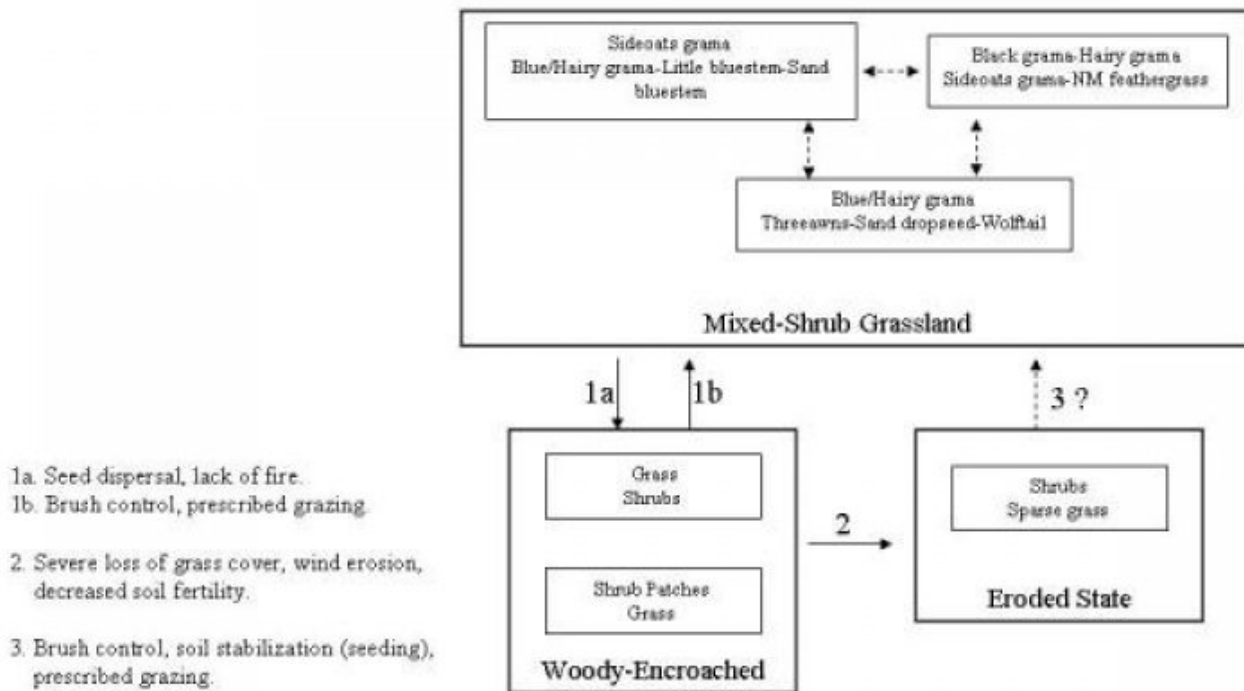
Sideoats grama
Blue/Hairy grama-Little bluestem-Sand bluestem

Black grama-Hairy grama
Sideoats grama-NM feathergrass

Blue/Hairy grama
Threeawns-Sand dropseed-Wolftail

Mixed-Shrub Grassland

1a

1b

3 ?

Grass
Shrubs

Shrub Patches
Grass

Woody-Encroached

2

Shrubs
Sparse grass

Eroded State

1a. Seed dispersal, lack of fire.
1b. Brush control, prescribed grazing.

2. Severe loss of grass cover, wind erosion, decreased soil fertility.

3. Brush control, soil stabilization (seeding), prescribed grazing.